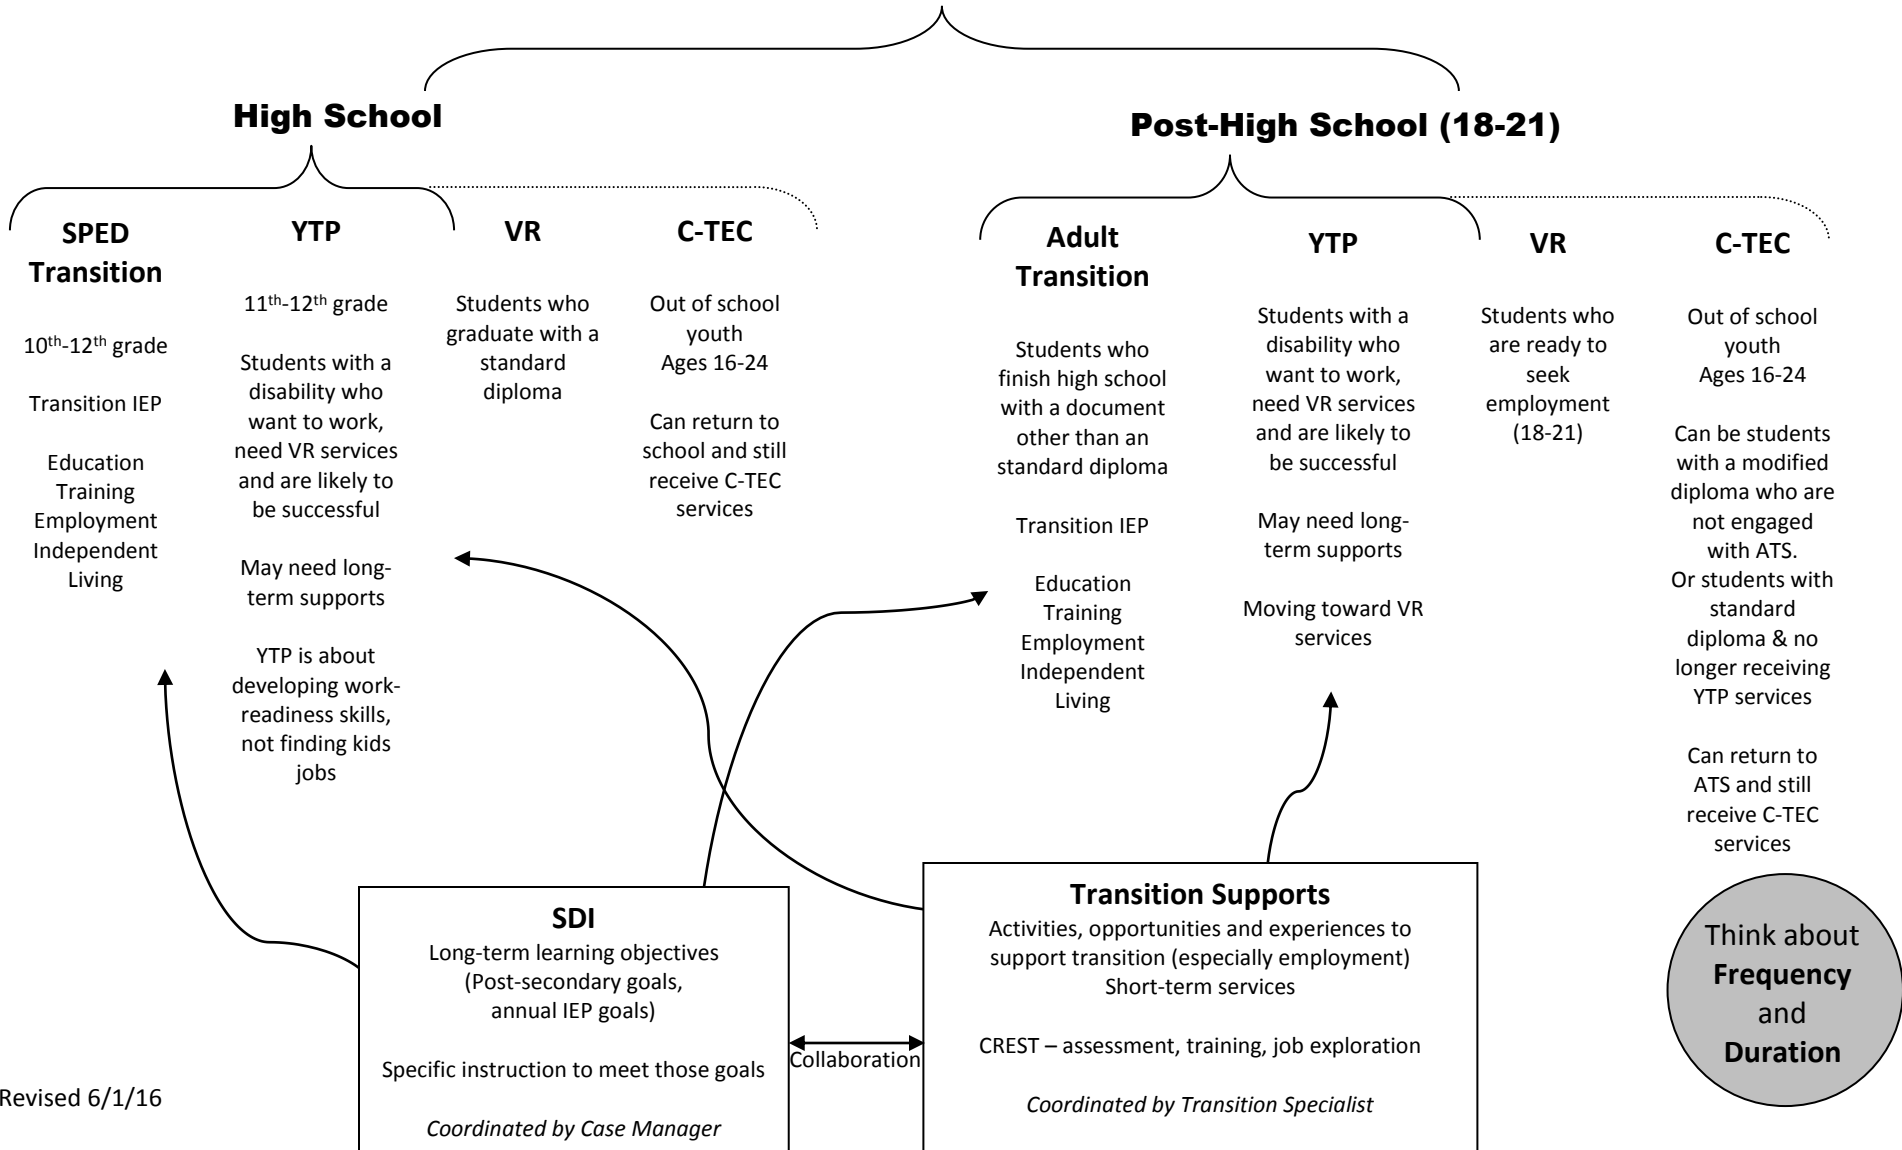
High School

SPED Transition

$10^{th}$-$12^{th}$ grade

Transition IEP

Education
Training
Employment
Independent Living

YTP

$11^{th}$-$12^{th}$ grade

Students with a disability who want to work, need VR services and are likely to be successful

May need long-term supports

YTP is about developing work-readiness skills, not finding kids jobs

VR

Students who graduate with a standard diploma

C-TEC

Out of school youth
Ages 16-24

Can return to school and still receive C-TEC services

Post-High School (18-21)

Adult Transition

Students who finish high school with a document other than an standard diploma

Transition IEP

Education
Training
Employment
Independent Living

YTP

Students with a disability who want to work, need VR services and are likely to be successful

May need long-term supports

Moving toward VR services

VR

Students who are ready to seek employment (18-21)

C-TEC

Out of school youth
Ages 16-24

Can be students with a modified diploma who are not engaged with ATS.
Or students with standard diploma & no longer receiving YTP services

Can return to ATS and still receive C-TEC services

SDI
Long-term learning objectives
(Post-secondary goals, annual IEP goals)

Specific instruction to meet those goals

*Coordinated by Case Manager*

Collaboration

Transition Supports
Activities, opportunities and experiences to support transition (especially employment)
Short-term services

CREST – assessment, training, job exploration

*Coordinated by Transition Specialist*

Think about **Frequency** and **Duration**

Revised 6/1/16